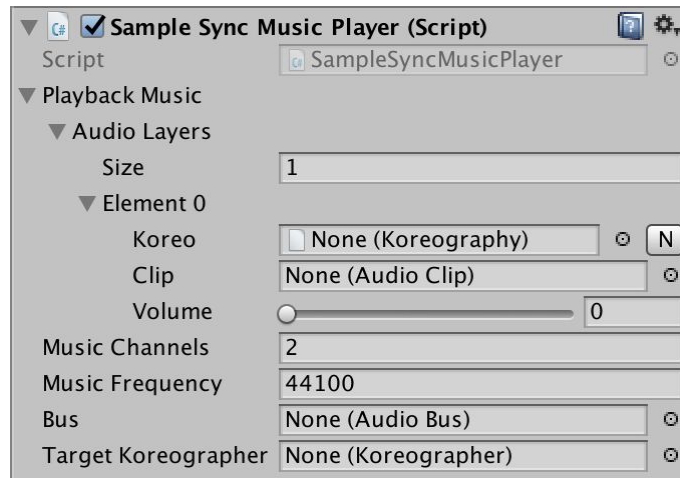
Sample Sync Music Player (Script)

Script | SampleSyncMusicPlayer

Playback Music

Audio Layers

Size | 1

Element 0

Koreo | None (Koreography) | N

Clip | None (Audio Clip)

Volume | 0

Music Channels | 2

Music Frequency | 44100

Bus | None (Audio Bus)

Target Koreographer | None (Koreographer)